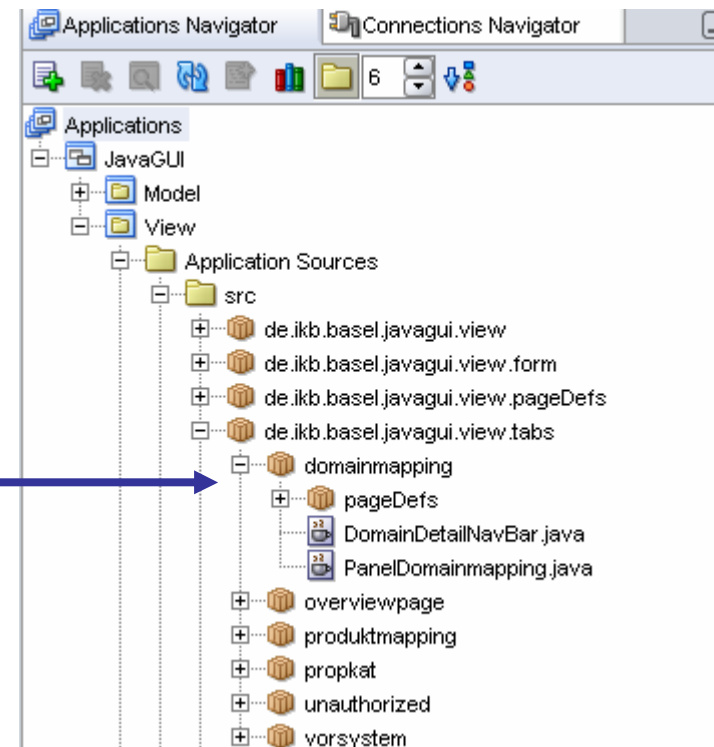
Applications Navigator
Connections Navigator
6
Applications
JavaGUI
Model
View
Application Sources
src
de.ikb.basel.javagui.view
de.ikb.basel.javagui.view.form
de.ikb.basel.javagui.view.pageDefs
de.ikb.basel.javagui.view.tabs
domainmapping
pageDefs
DomainDetailNavBar.java
PanelDomainmapping.java
overviewpage
produktmapping
propkat
unauthorized
vorsystem